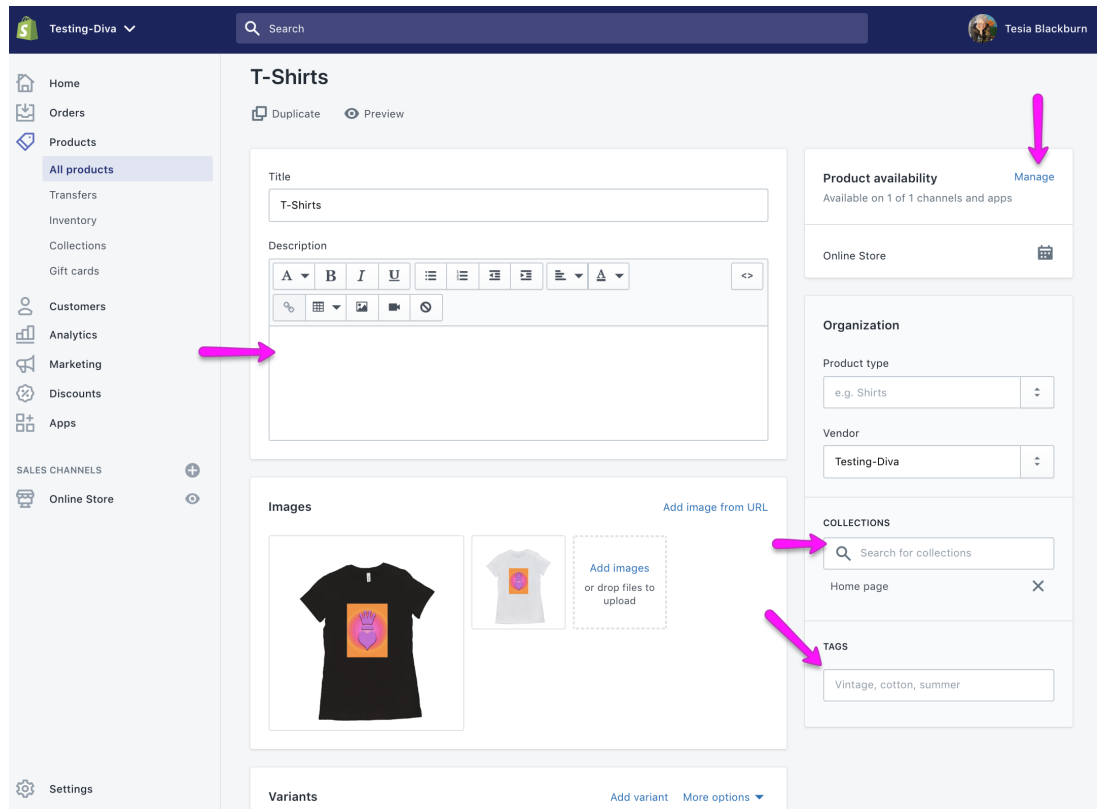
Testing-Diva

Search

Tesia Blackburn

Home
Orders
Products
All products
Transfers
Inventory
Collections
Gift cards
Customers
Analytics
Marketing
Discounts
Apps

SALES CHANNELS
Online Store

Settings

T-Shirts

Duplicate Preview

Title
T-Shirts

Description

Images
Add image from URL

Add images
or drop files to upload

Variants
Add variant More options

Product availability
Manage
Available on 1 of 1 channels and apps

Online Store

Organization

Product type
e.g. Shirts

Vendor
Testing-Diva

COLLECTIONS
Search for collections
Home page

TAGS
Vintage, cotton, summer